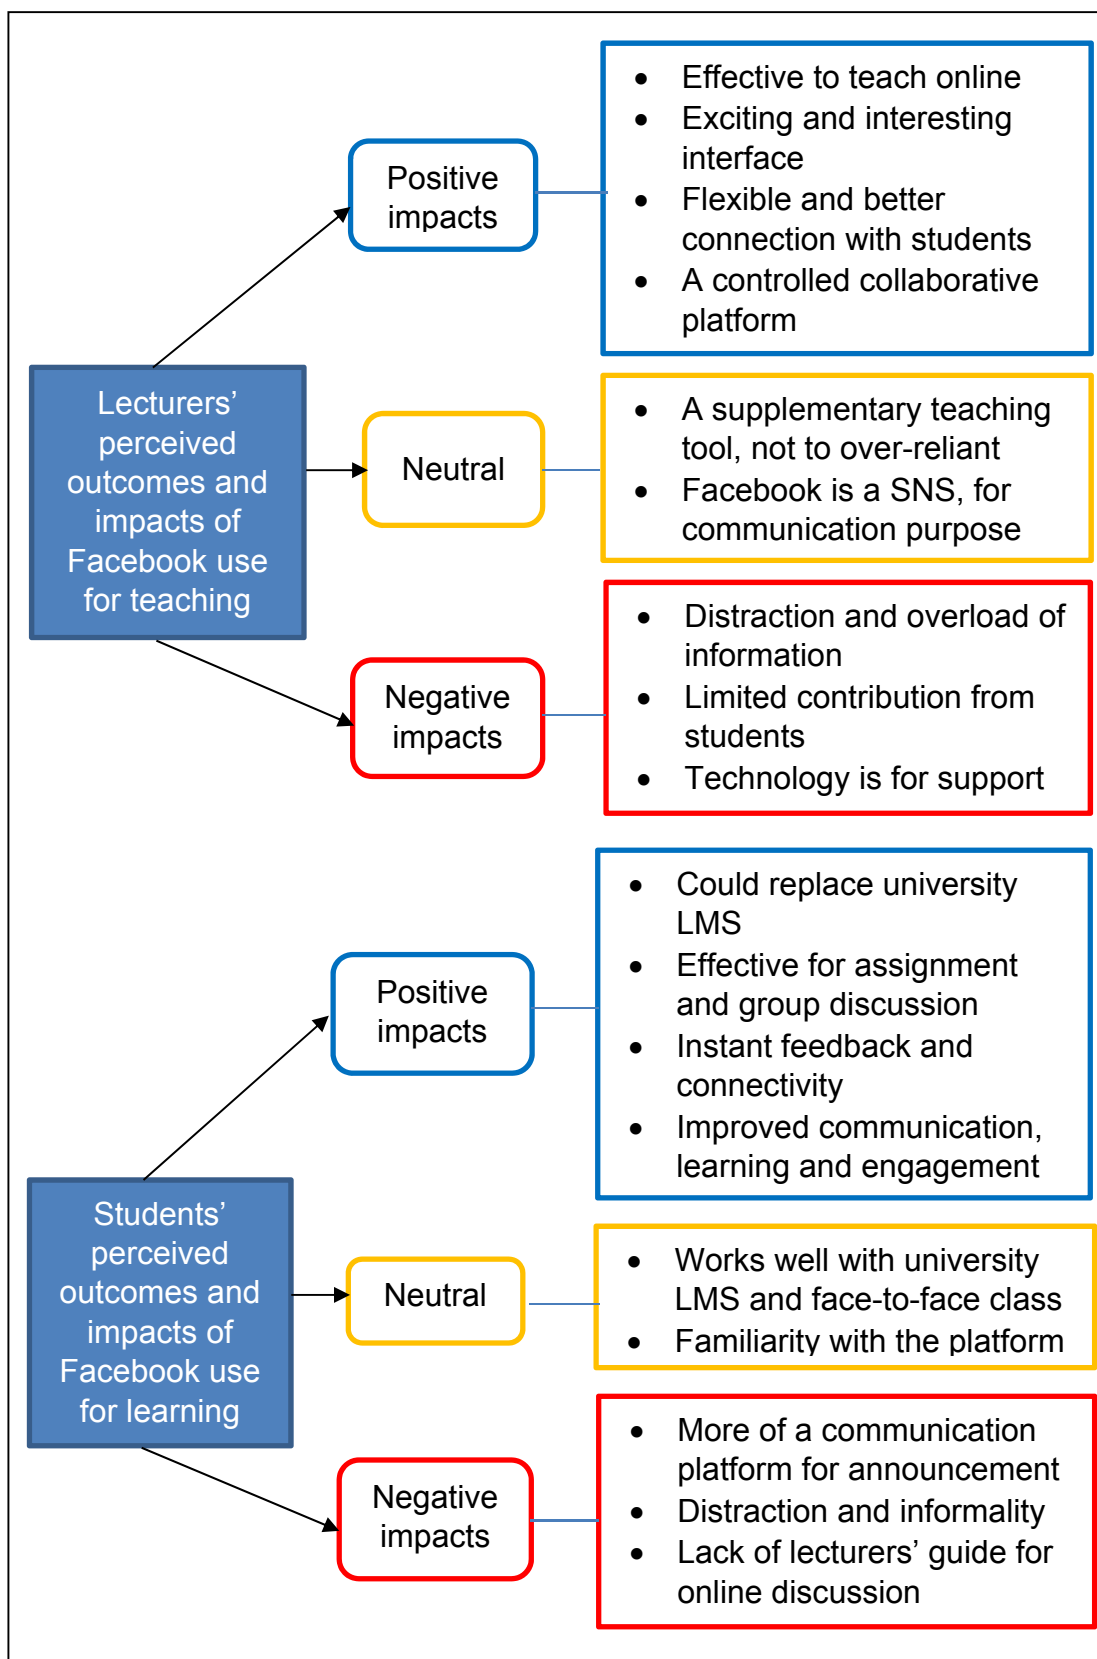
Lecturers' perceived outcomes and impacts of Facebook use for teaching

Positive impacts

- Effective to teach online
- Exciting and interesting interface
- Flexible and better connection with students
- A controlled collaborative platform

Neutral

- A supplementary teaching tool, not to over-reliant
- Facebook is a SNS, for communication purpose

Negative impacts

- Distraction and overload of information
- Limited contribution from students
- Technology is for support

Students' perceived outcomes and impacts of Facebook use for learning

Positive impacts

- Could replace university LMS
- Effective for assignment and group discussion
- Instant feedback and connectivity
- Improved communication, learning and engagement

Neutral

- Works well with university LMS and face-to-face class
- Familiarity with the platform

Negative impacts

- More of a communication platform for announcement
- Distraction and informality
- Lack of lecturers' guide for online discussion